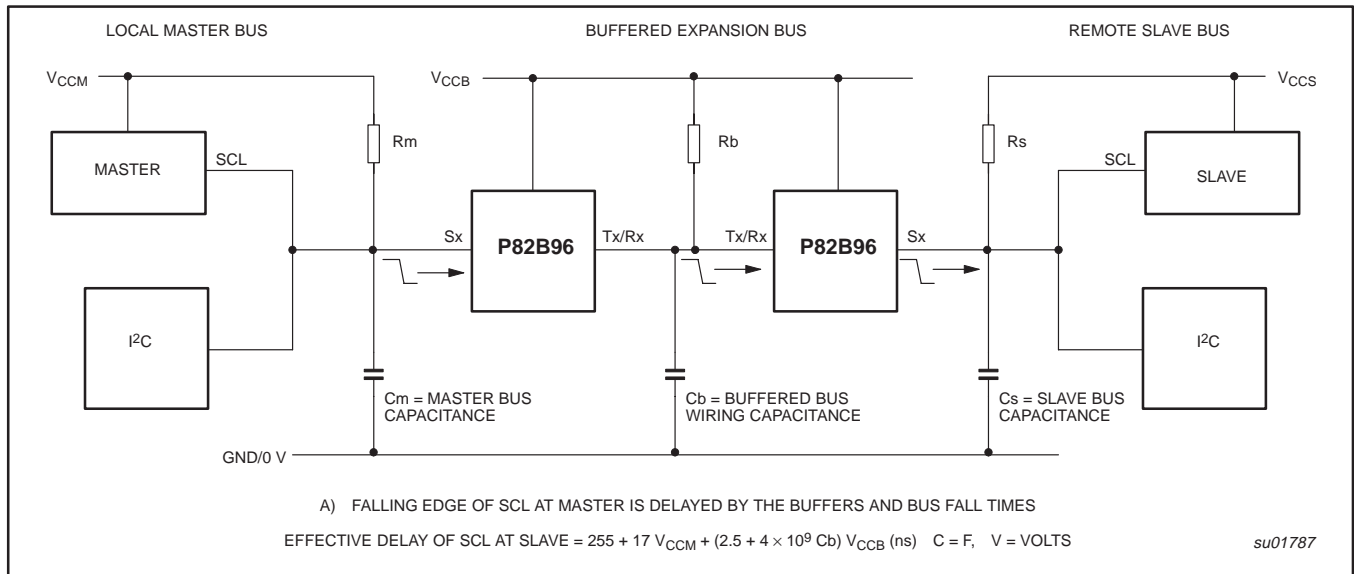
LOCAL MASTER BUS

BUFFERED EXPANSION BUS

REMOTE SLAVE BUS

$V_{CCM}$

$V_{CCB}$

$V_{CCS}$

MASTER

SCL

Rm

Rb

Rs

SCL

SLAVE

Sx

P82B96

Tx/Rx

Tx/Rx

P82B96

Sx

$I^2C$

$I^2C$

Cm = MASTER BUS CAPACITANCE

Cb = BUFFERED BUS WIRING CAPACITANCE

Cs = SLAVE BUS CAPACITANCE

GND/0 V

A) FALLING EDGE OF SCL AT MASTER IS DELAYED BY THE BUFFERS AND BUS FALL TIMES

EFFECTIVE DELAY OF SCL AT SLAVE = 255 + 17 $V_{CCM}$ + (2.5 + 4 $\times$ $10^9$ Cb) $V_{CCB}$ (ns) C = F, V = VOLTS

su01787